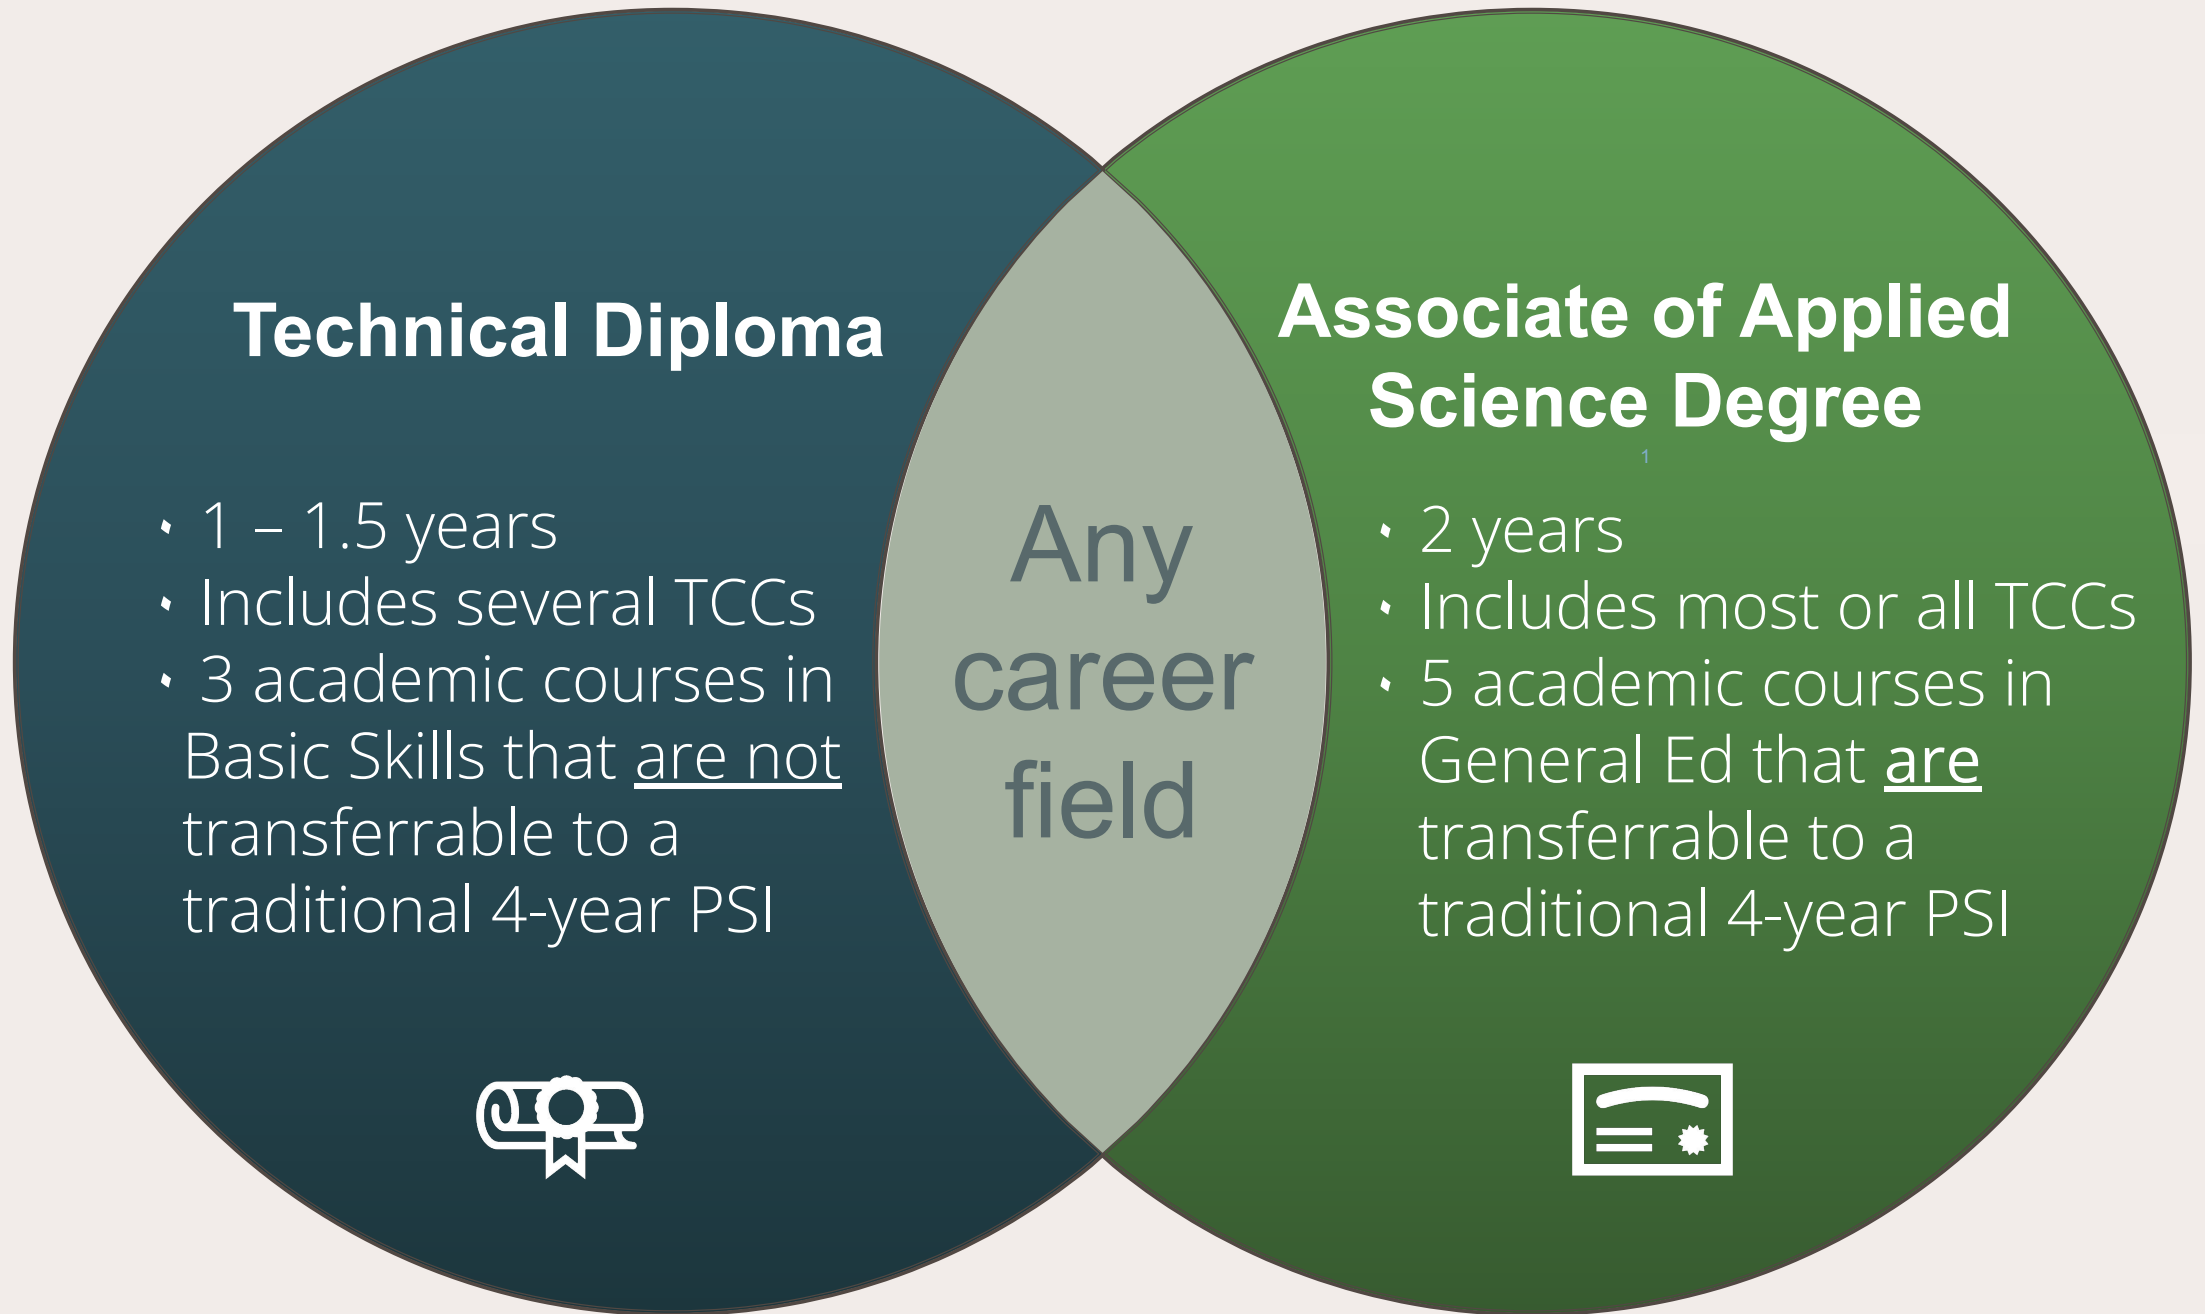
Technical Diploma

- 1 – 1.5 years
- Includes several TCCs
- 3 academic courses in Basic Skills that are not transferrable to a traditional 4-year PSI

Any career field

Associate of Applied Science Degree

- 2 years
- Includes most or all TCCs
- 5 academic courses in General Ed that are transferrable to a traditional 4-year PSI